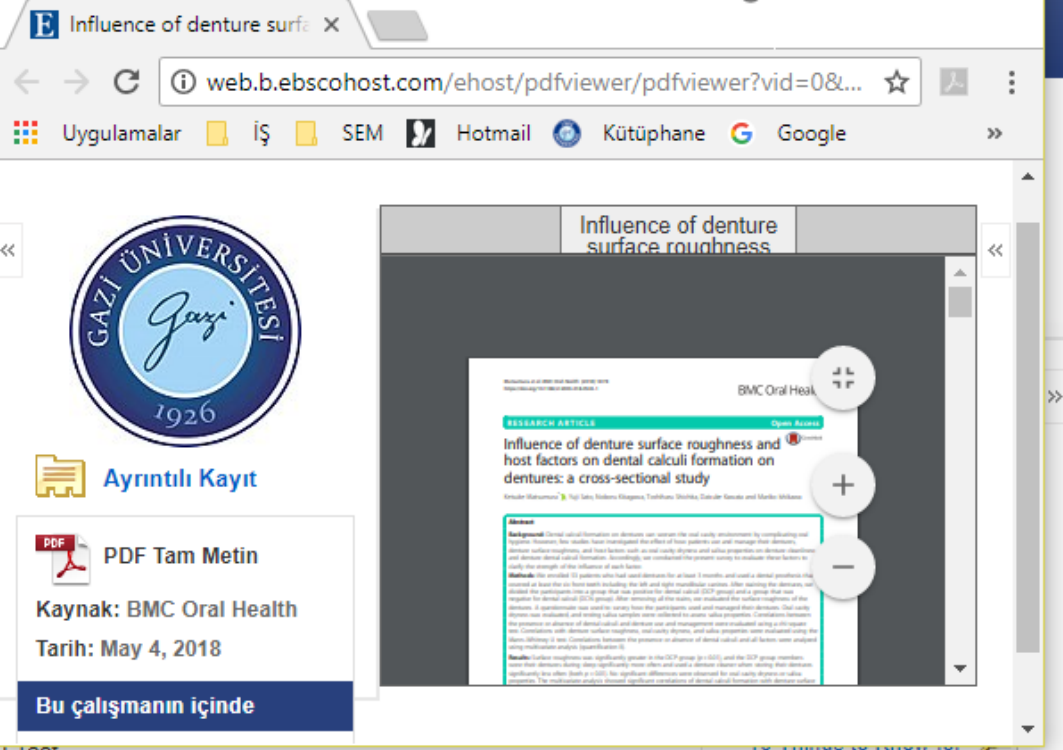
Influence of denture surfa ×

web.b.ebscohost.com/ehost/pdfviewer/pdfviewer?vid=0&...

Uygulamalar İŞ SEM Hotmail Kütüphane Google »

«

GAZİ ÜNİVERSİTESİ
Gazi
1926

Ayrıntılı Kayıt

PDF Tam Metin

Kaynak: BMC Oral Health

Tarih: May 4, 2018

Bu çalışmanın içinde

Influence of denture surface roughness

«

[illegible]

BMC Oral Health

RESEARCH ARTICLE Open Access

Influence of denture surface roughness and host factors on dental calculi formation on dentures: a cross-sectional study

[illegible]

Abstract

Background: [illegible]

Methods: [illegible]

Results: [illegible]

»